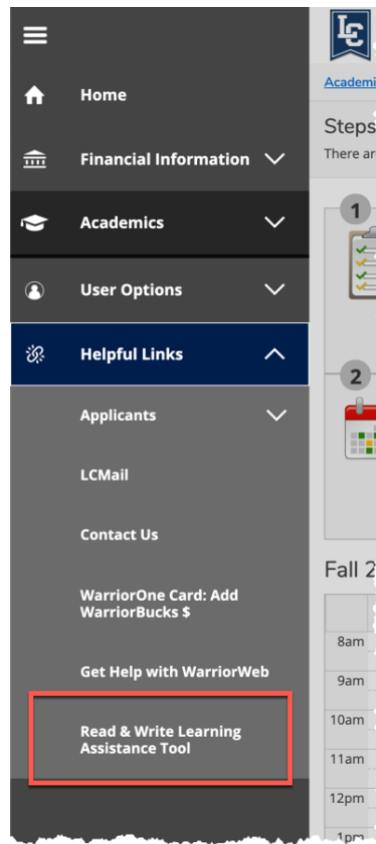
Home

Financial Information

Academics

User Options

Helpful Links

Applicants

LCMail

Contact Us

WarriorOne Card: Add WarriorBucks $

Get Help with WarriorWeb

Read & Write Learning Assistance Tool

LC

Academi

Steps

There ar

1

2

Fall 2

8am

9am

10am

11am

12pm

1pm